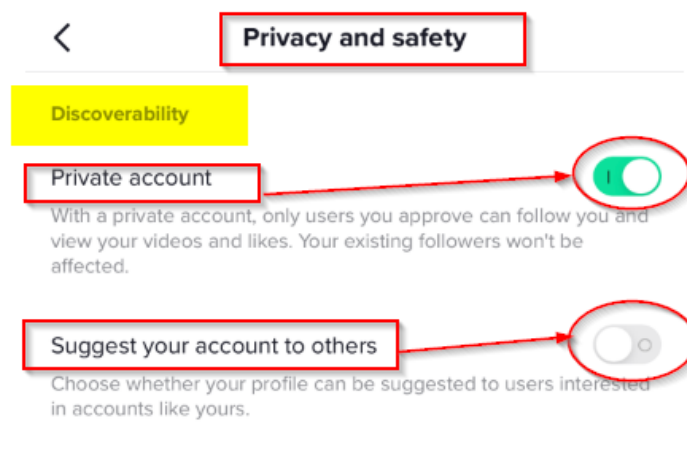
Privacy and safety

Discoverability

Private account

With a private account, only users you approve can follow you and view your videos and likes. Your existing followers won't be affected.

Suggest your account to others

Choose whether your profile can be suggested to users interested in accounts like yours.